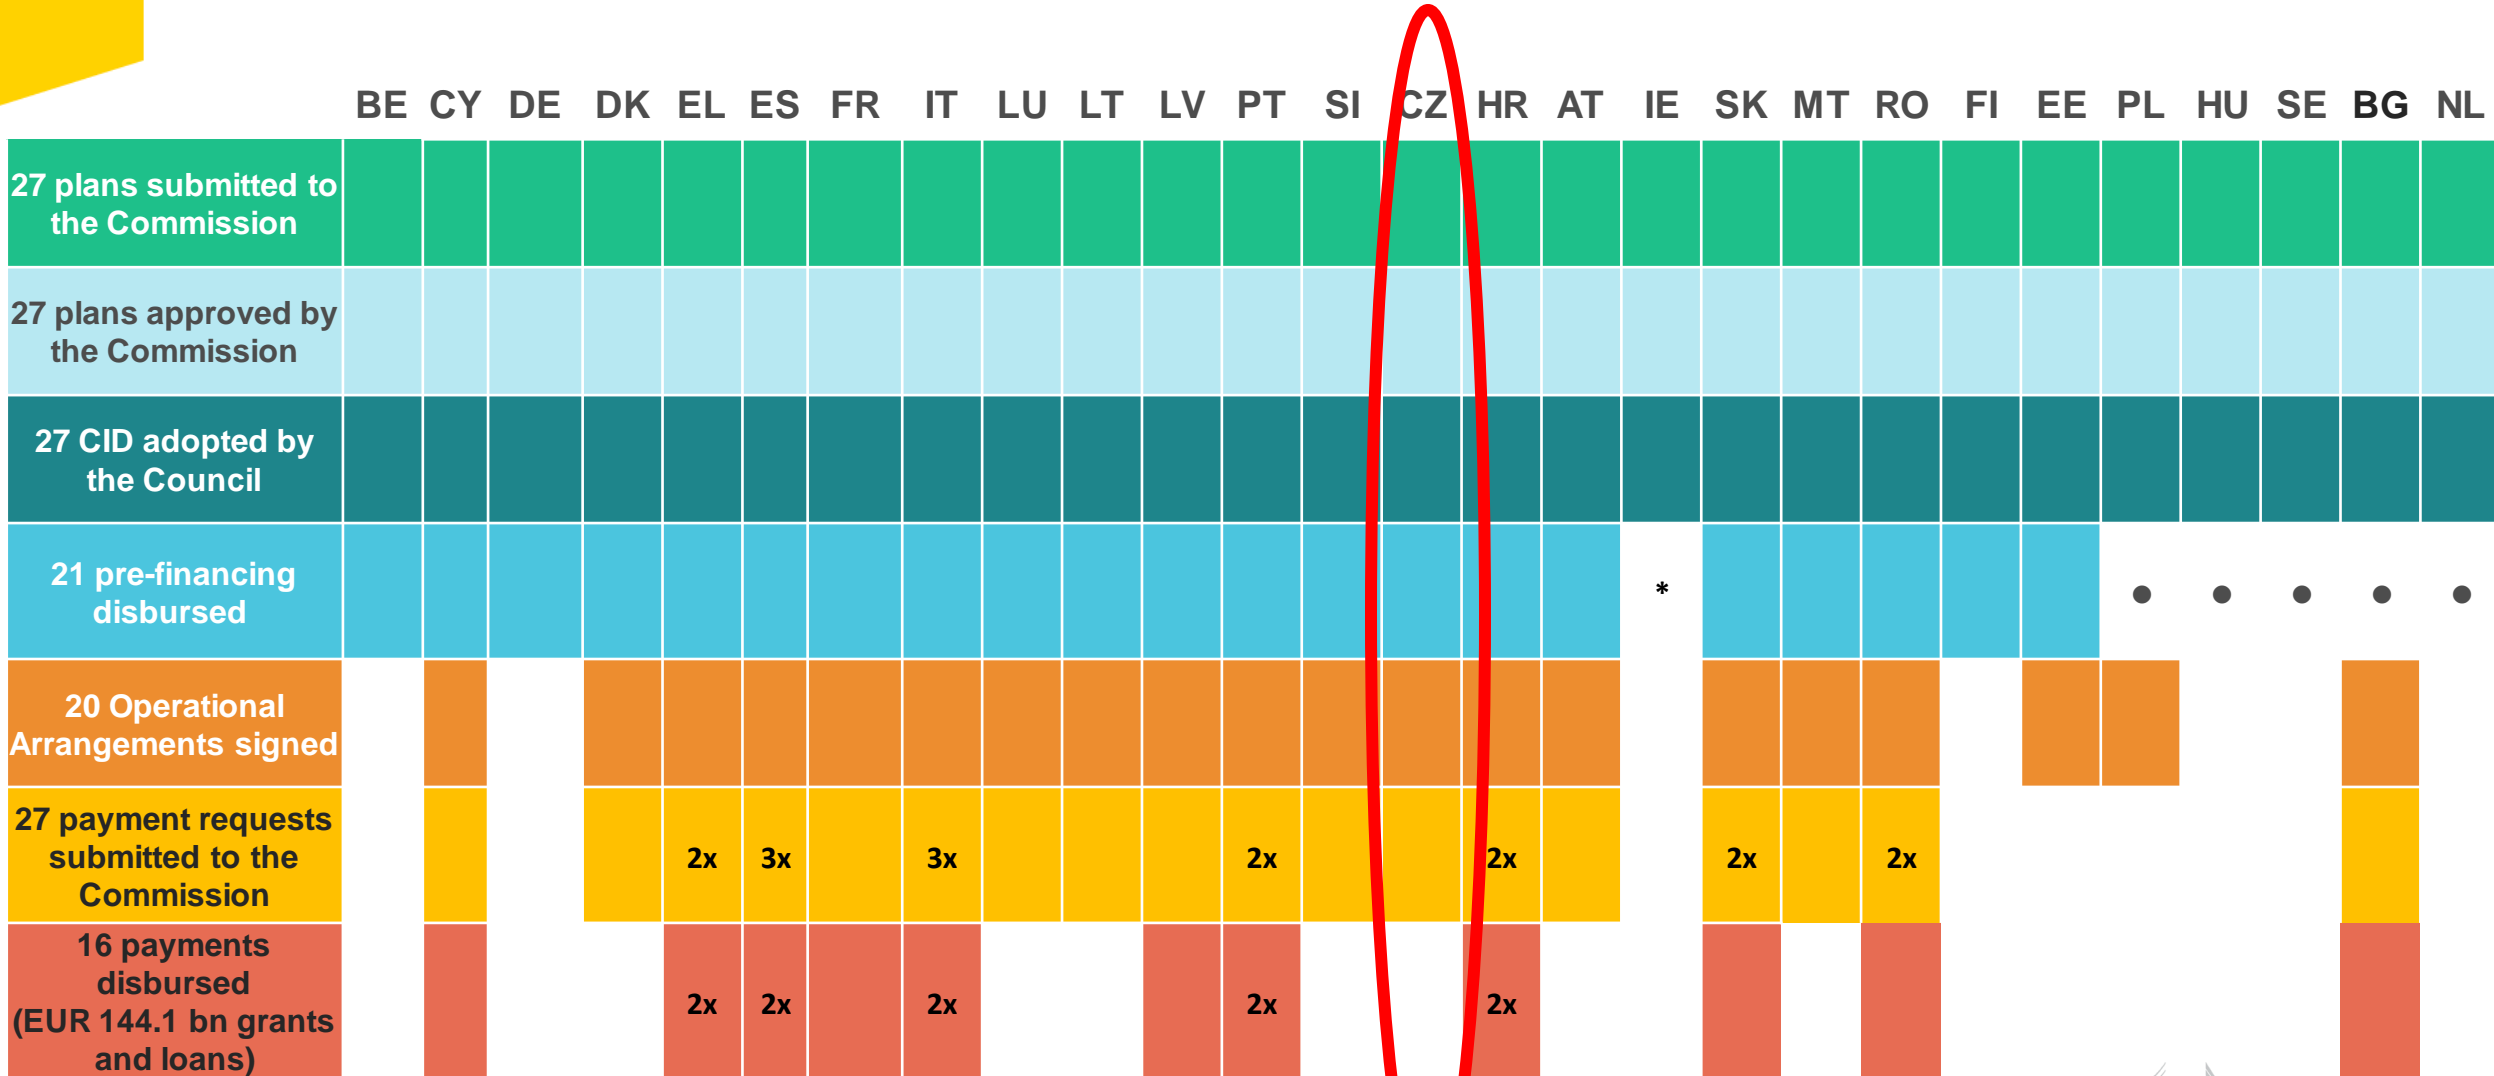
| | BE | CY | DE | DK | EL | ES | FR | IT | LU | LT | LV | PT | SI | CZ | HR | AT | IE | SK | MT | RO | FI | EE | PL | HU | SE | BG | NL |
|---|---|---|---|---|---|---|---|---|---|---|---|---|---|---|---|---|---|---|---|---|---|---|---|---|---|---|---|
| 27 plans submitted to the Commission | | | | | | | | | | | | | | | | | | | | | | | | | | | |
| 27 plans approved by the Commission | | | | | | | | | | | | | | | | | | | | | | | | | | | |
| 27 CID adopted by the Council | | | | | | | | | | | | | | | | | | | | | | | | | | | |
| 21 pre-financing disbursed | | | | | | | | | | | | | | | | | * | | | | | | ● | ● | ● | ● | ● |
| 20 Operational Arrangements signed | | | | | | | | | | | | | | | | | | | | | | | | | | | |
| 27 payment requests submitted to the Commission | | | | | 2x | 3x | | 3x | | | | 2x | | | 2x | | | 2x | | 2x | | | | | | | |
| 16 payments disbursed (EUR 144.1 bn grants and loans) | | | | | 2x | 2x | | 2x | | | | 2x | | | 2x | | | | | | | | | | | | |